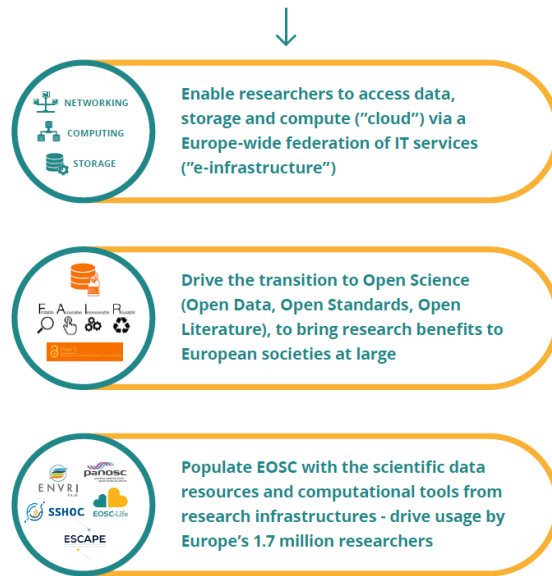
NETWORKING
COMPUTING
STORAGE

Enable researchers to access data, storage and compute (”cloud”) via a Europe-wide federation of IT services (”e-infrastructure”)

Findable Accessible Interoperable Reusable

Drive the transition to Open Science (Open Data, Open Standards, Open Literature), to bring research benefits to European societies at large

ENVRI
panosc
SSHOC
EOSC-Life
ESCAPE

Populate EOSC with the scientific data resources and computational tools from research infrastructures - drive usage by Europe’s 1.7 million researchers